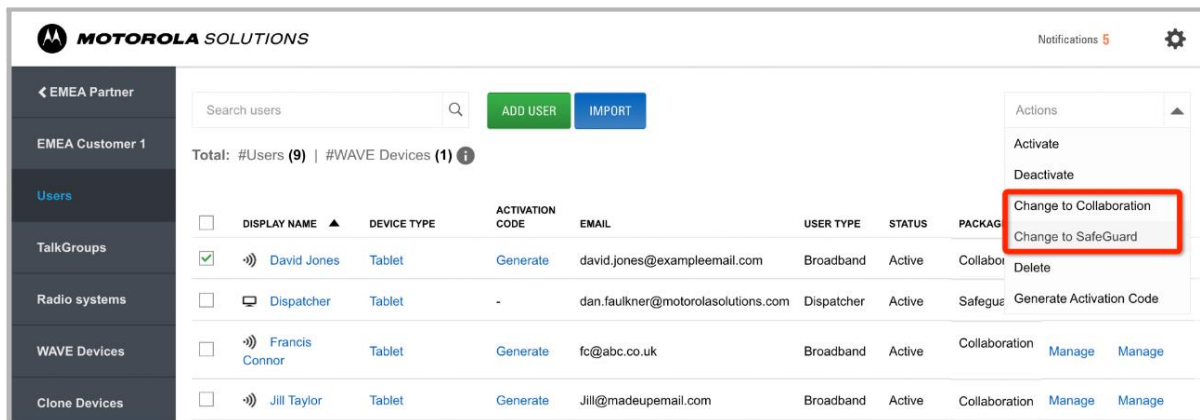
MOTOROLA SOLUTIONS

Notifications 5

< EMEA Partner

EMEA Customer 1

Users

TalkGroups

Radio systems

WAVE Devices

Clone Devices

Search users

ADD USER

IMPORT

Actions

Activate

Deactivate

Change to Collaboration

Change to SafeGuard

Delete

Generate Activation Code

Total: #Users (9) | #WAVE Devices (1)

| | DISPLAY NAME ▲ | DEVICE TYPE | ACTIVATION CODE | EMAIL | USER TYPE | STATUS | PACKAG | | |
|---|---|---|---|---|---|---|---|---|---|
| ✓ | David Jones | Tablet | Generate | david.jones@exampleemail.com | Broadband | Active | Collabor | | |
| | Dispatcher | Tablet | - | dan.faulkner@motorolasolutions.com | Dispatcher | Active | Safegua | | |
| | Francis Connor | Tablet | Generate | fc@abc.co.uk | Broadband | Active | Collaboration | Manage | Manage |
| | Jill Taylor | Tablet | Generate | Jill@madeupemail.com | Broadband | Active | Collaboration | Manage | Manage |